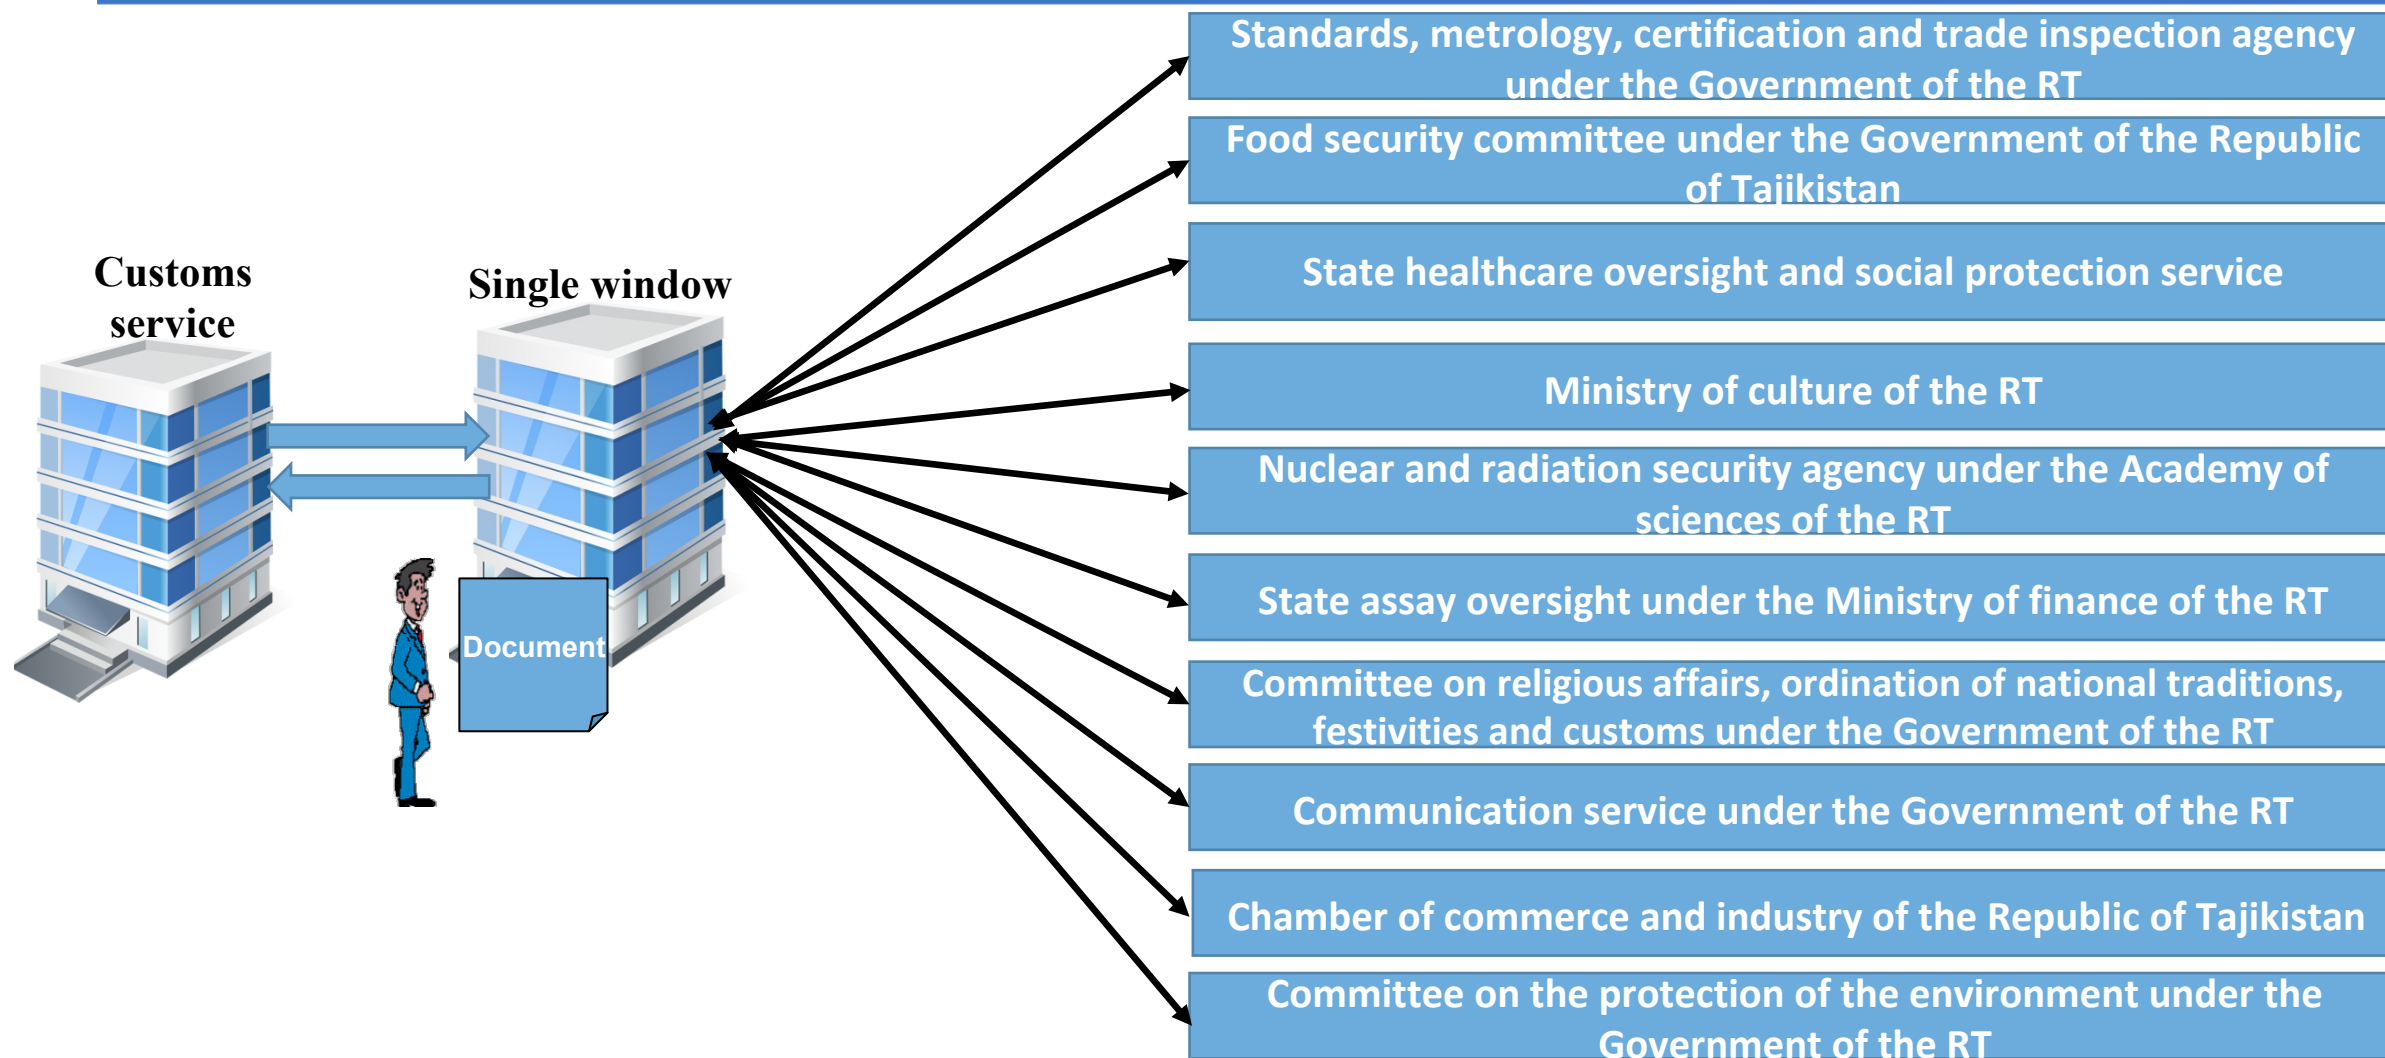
Customs service

Single window

Document

Standards, metrology, certification and trade inspection agency under the Government of the RT

Food security committee under the Government of the Republic of Tajikistan

State healthcare oversight and social protection service

Ministry of culture of the RT

Nuclear and radiation security agency under the Academy of sciences of the RT

State assay oversight under the Ministry of finance of the RT

Committee on religious affairs, ordination of national traditions, festivities and customs under the Government of the RT

Communication service under the Government of the RT

Chamber of commerce and industry of the Republic of Tajikistan

Committee on the protection of the environment under the Government of the RT